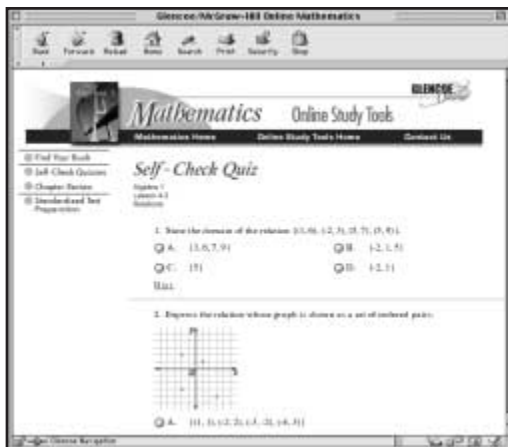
Glencoe/McGraw-Hill Online Mathematics

Back Forward Reload Home Search Print Security Stop

GLENCOE Online

Mathematics Online Study Tools

Mathematics Home Online Study Tools Home Contact Us

Find Your Book
Self-Check Quizzes
Chapter Review
Standardized Test Preparation

Self - Check Quiz

Algebra 1
Lesson 4-3
Relations

1. State the domain of the relation {(1,6), (-2,5), (5,7), (5,6)}.

A. {1,6,7,6}
B. {-2,1,5}
C. {5}
D. {-2,1}

Hint

2. Express the relation whose graph is shown as a set of ordered pairs.

A. {(1, 1), (-2, 2), (-3, -2), (4, 3)}

Glencoe Navigation